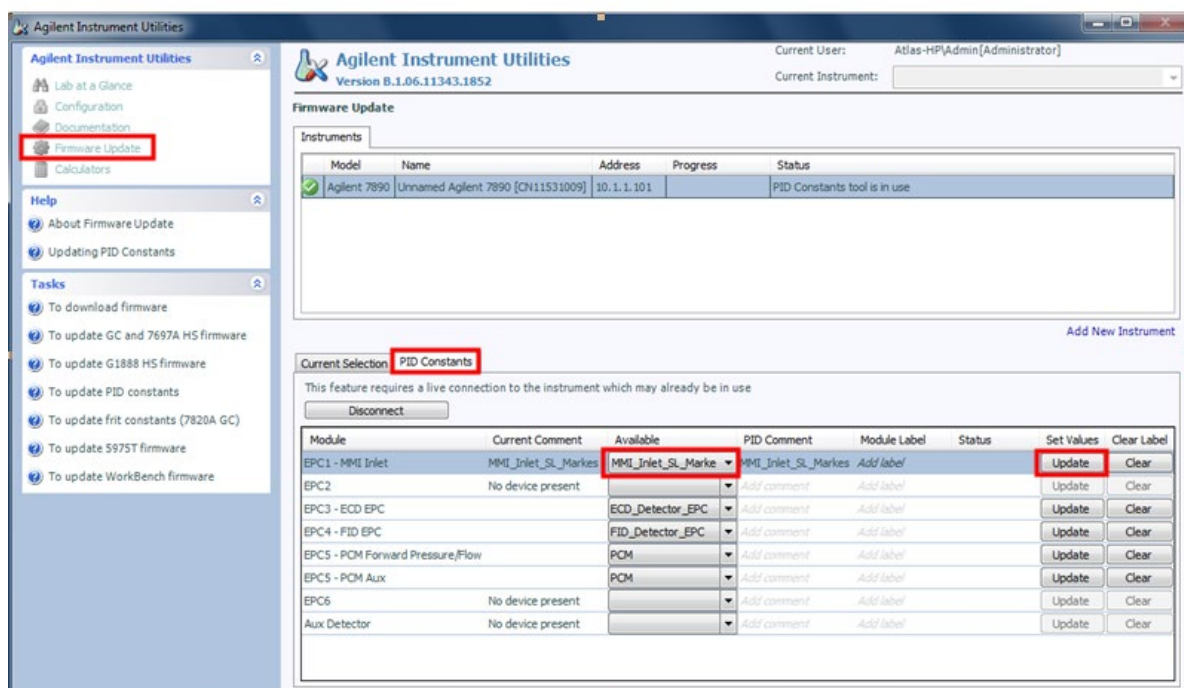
Agilent Instrument Utilities

Agilent Instrument Utilities
Lab at a Glance
Configuration
Documentation
Firmware Update
Calculators

Help
About Firmware Update
Updating PID Constants

Tasks
To download firmware
To update GC and 7697A HS firmware
To update G1888 HS firmware
To update PID constants
To update frit constants (7820A GC)
To update 5975T firmware
To update WorkBench firmware

Agilent Instrument Utilities
Version B.1.06.11343.1852

Current User: Atlas-HP\Admin[Administrator]
Current Instrument:

Firmware Update

Instruments

| Model | Name | Address | Progress | Status |
|---|---|---|---|---|
| Agilent 7890 | Unnamed Agilent 7890 [CN11531009] | 10.1.1.101 | | PID Constants tool is in use |

Add New Instrument

Current Selection | PID Constants

This feature requires a live connection to the instrument which may already be in use

Disconnect

| Module | Current Comment | Available | PID Comment | Module Label | Status | Set Values | Clear Label |
|---|---|---|---|---|---|---|---|
| EPC1 - MMI Inlet | MMI_Inlet_SL_Markes | MMI_Inlet_SL_Marke | MMI_Inlet_SL_Markes | Add label | | Update | Clear |
| EPC2 | No device present | | Add comment | Add label | | Update | Clear |
| EPC3 - ECD EPC | | ECD_Detector_EPC | Add comment | Add label | | Update | Clear |
| EPC4 - FID EPC | | FID_Detector_EPC | Add comment | Add label | | Update | Clear |
| EPC5 - PCM Forward Pressure/Flow | | PCM | Add comment | Add label | | Update | Clear |
| EPC5 - PCM Aux | | PCM | Add comment | Add label | | Update | Clear |
| EPC6 | No device present | | Add comment | Add label | | Update | Clear |
| Aux Detector | No device present | | Add comment | Add label | | Update | Clear |